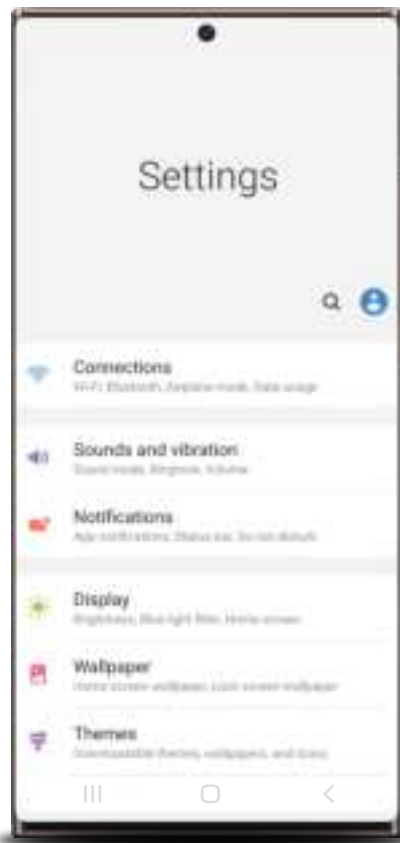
Settings

Connections
Wi-Fi, Bluetooth, Airplane mode, Data usage

Sounds and vibration
Sound mode, Ringtone, Volume

Notifications
App notifications, Status bar, Do not disturb

Display
Brightness, Blue light filter, Home screen

Wallpaper
Home screen wallpaper, Lock screen wallpaper

Themes
Downloadable themes, wallpapers, and icons